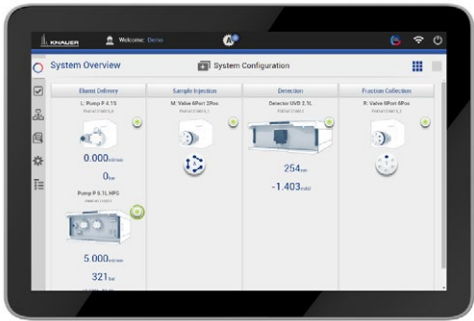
KNAUER

Welcome: Demo

System Overview

System Configuration

Eluent Delivery

L: Pump P 4.1S

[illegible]

0.000 ml/min

0 bar

Pump P 6.1L HPG

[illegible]

5.000 ml/min

321 bar

Sample Injection

M: Valve 6Port 2Pos

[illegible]

Detection

Detector UVD 2.1L

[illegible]

254 nm

-1.403 mAU

Fraction Collection

R: Valve 6Port 6Pos

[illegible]